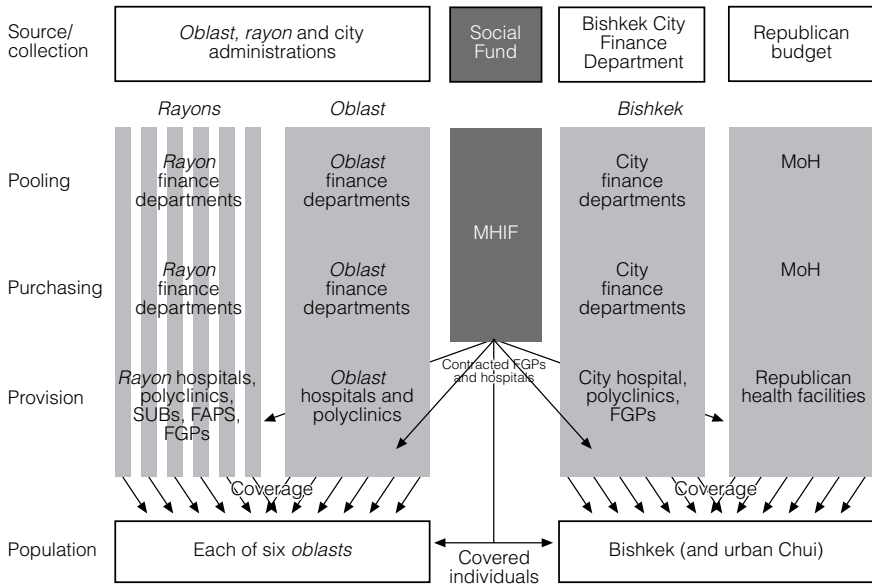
Source/ collection

*Oblast, rayon* and city administrations

Social Fund

Bishkek City Finance Department

Republican budget

*Rayons*

*Oblast*

*Bishkek*

Pooling

*Rayon* finance departments

*Oblast* finance departments

MHIF

City finance departments

MoH

Purchasing

*Rayon* finance departments

*Oblast* finance departments

City finance departments

MoH

Provision

*Rayon* hospitals, polyclinics, SUBs, FAPS, FGPs

*Oblast* hospitals and polyclinics

Contracted FGPs and hospitals

City hospital, polyclinics, FGPs

Republican health facilities

Coverage

Coverage

Population

Each of six *oblasts*

Covered individuals

Bishkek (and urban Chui)